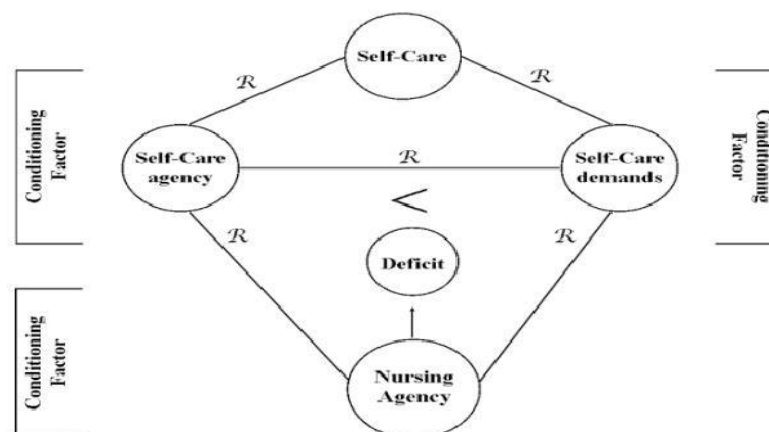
Conditioning Factor

Self-Care

$\mathcal{R}$

$\mathcal{R}$

Conditioning Factor

Self-Care agency

$\mathcal{R}$

Self-Care demands

$<$

$\mathcal{R}$

$\mathcal{R}$

Deficit

Conditioning Factor

Nursing Agency